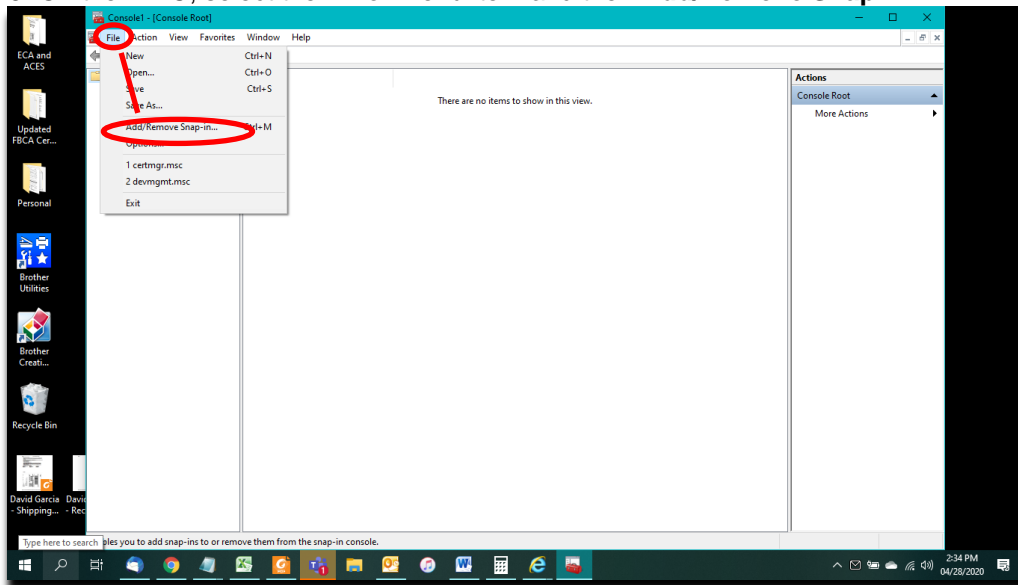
Console1 - [Console Root]

File Action View Favorites Window Help

New Ctrl+N
Open... Ctrl+O
Save Ctrl+S
Save As...
Add/Remove Snap-in... Ctrl+M
Options...
1 certmgr.msc
2 devmgmt.msc
Exit

There are no items to show in this view.

Actions
Console Root
More Actions

ECA and ACES

Updated FBCA Cer...

Personal

Brother Utilities

Brother Creati...

Recycle Bin

David Garcia - Shipping...

David - Rec

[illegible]les you to add snap-ins to or remove them from the snap-in console.

Type here to search

2:34 PM
04/28/2020